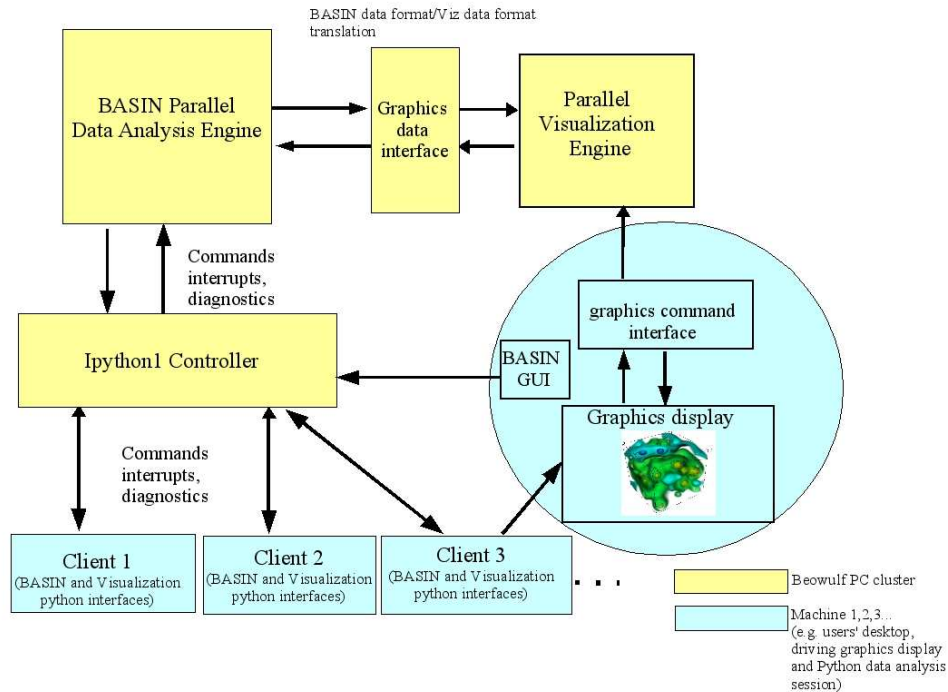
BASIN data format/Viz data format translation

BASIN Parallel Data Analysis Engine

Graphics data interface

Parallel Visualization Engine

Commands interrupts, diagnostics

graphics command interface

Ipython1 Controller

BASIN GUI

Graphics display

Commands interrupts, diagnostics

Client 1
(BASIN and Visualization python interfaces)

Client 2
(BASIN and Visualization python interfaces)

Client 3
(BASIN and Visualization python interfaces)

. . .

Beowulf PC cluster

Machine 1,2,3...
(e.g. users' desktop, driving graphics display and Python data analysis session)